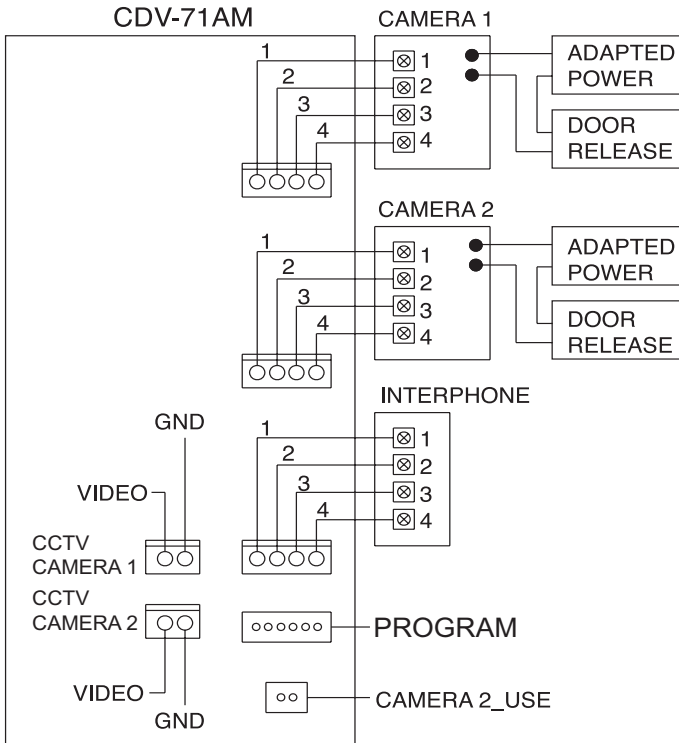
CDV-71AM

CAMERA 1

1
2
3
4

1
2
3
4

ADAPTED POWER

DOOR RELEASE

CAMERA 2

1
2
3
4

1
2
3
4

ADAPTED POWER

DOOR RELEASE

INTERPHONE

1
2
3
4

1
2
3
4

GND

VIDEO

CCTV CAMERA 1

CCTV CAMERA 2

VIDEO

GND

PROGRAM

CAMERA 2_USE